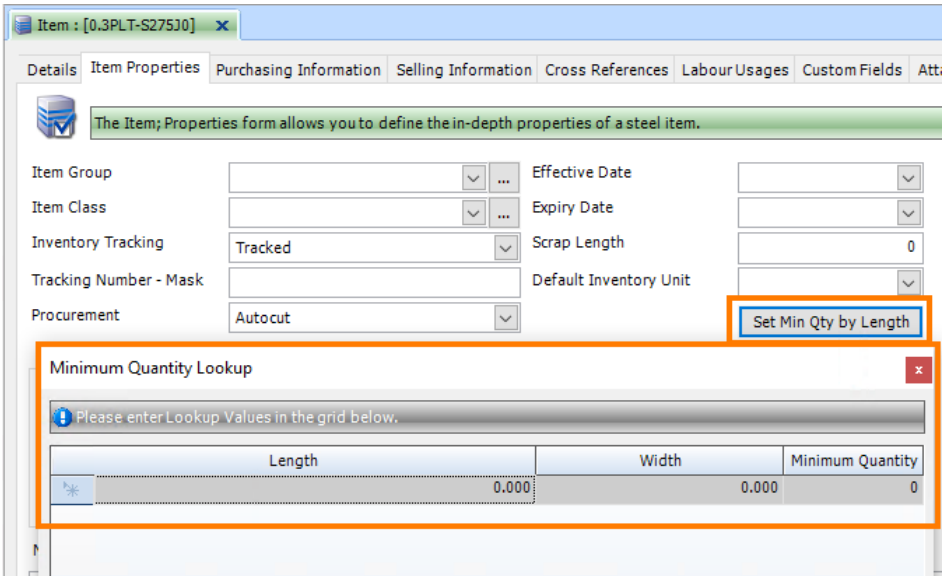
Item : [0.3PLT-S275J0] ×

Details | Item Properties | Purchasing Information | Selling Information | Cross References | Labour Usages | Custom Fields | Att

The Item; Properties form allows you to define the in-depth properties of a steel item.

Item Group
Item Class
Inventory Tracking: Tracked
Tracking Number - Mask
Procurement: Autocut

Effective Date
Expiry Date
Scrap Length: 0
Default Inventory Unit

Set Min Qty by Length

Minimum Quantity Lookup x

Please enter Lookup Values in the grid below.

| | Length | Width | Minimum Quantity |
|---|---|---|---|
| * | 0.000 | 0.000 | 0 |